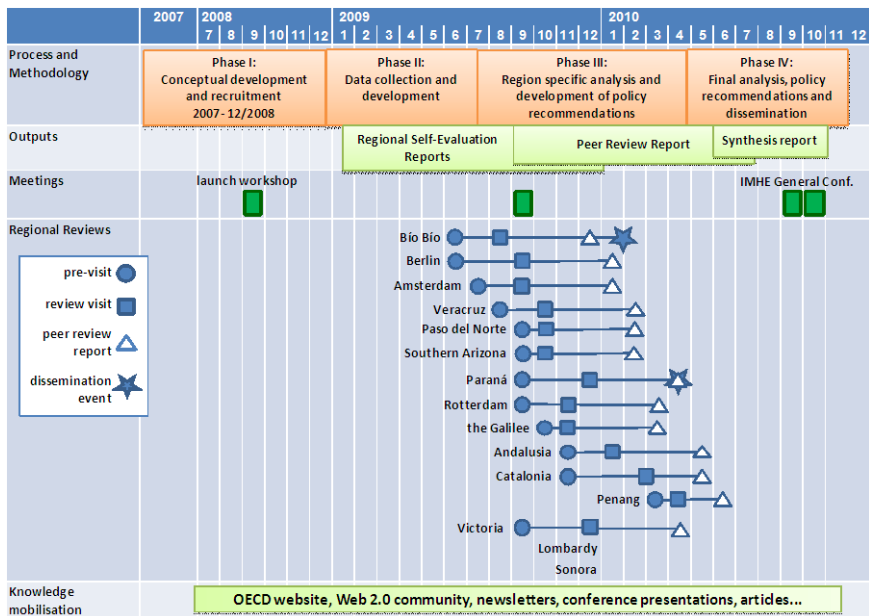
| | 2007 | 2008 7 8 9 10 11 12 | 2009 1 2 3 4 5 6 7 8 9 10 11 12 | 2010 1 2 3 4 5 6 7 8 9 10 11 12 |
|---|---|---|---|---|

Process and Methodology

Phase I: Conceptual development and recruitment 2007- 12/2008

Phase II: Data collection and development

Phase III: Region specific analysis and development of policy recommendations

Phase IV: Final analysis, policy recommendations and dissemination

Outputs

Regional Self-Evaluation Reports

Peer Review Report

Synthesis report

Meetings

launch workshop

IMHE General Conf.

Regional Reviews

pre-visit

review visit

peer review report

dissemination event

Bío Bío

Berlin

Amsterdam

Veracruz

Paso del Norte

Southern Arizona

Paraná

Rotterdam

the Galilee

Andalusia

Catalonia

Penang

Victoria

Lombardy

Sonora

Knowledge mobilisation

OECD website, Web 2.0 community, newsletters, conference presentations, articles...